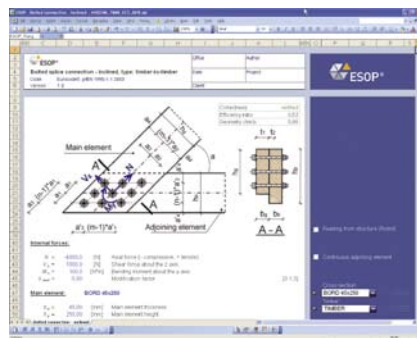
ESOP

Bolted splice connection - inclined, type: timber-to-timber
Code: Eurocode5 prEN 1995-1-1:2003
Version: 1.2

Office
Author
Date
Project
Client

Main element

Adjoining element

A - A

Internal forces:

Main element: BORD 45x250

ESOP

Continuous adjoining element

BORD 45x250

TIMBER